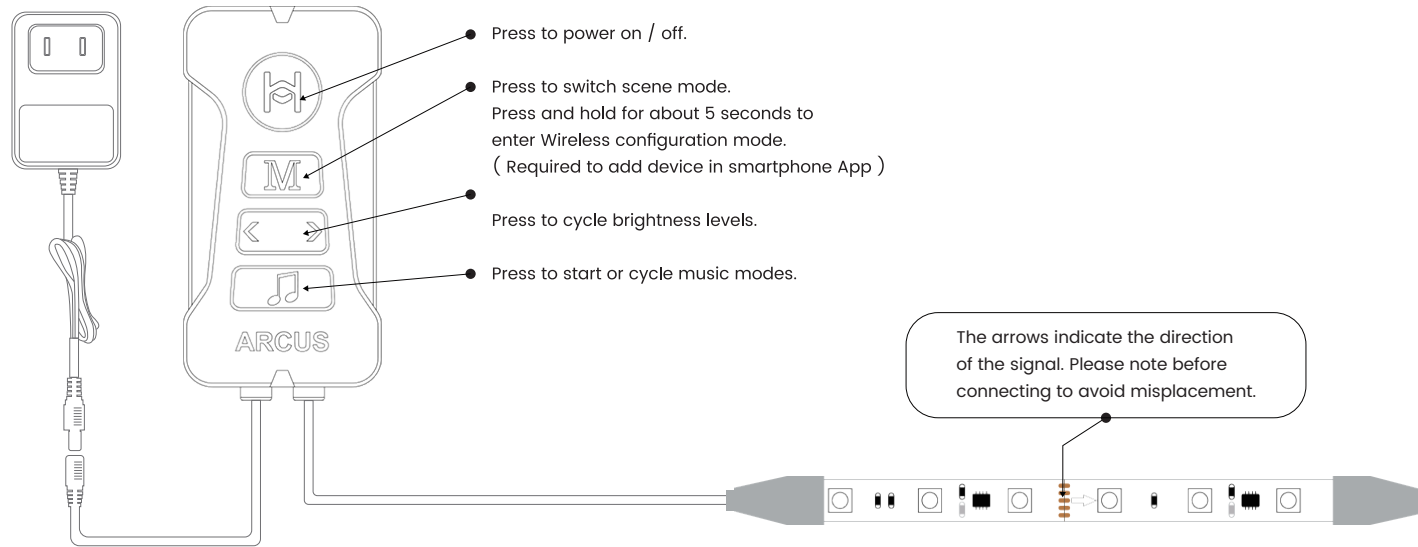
Press to power on / off.

Press to switch scene mode.
Press and hold for about 5 seconds to enter Wireless configuration mode.
( Required to add device in smartphone App )

Press to cycle brightness levels.

Press to start or cycle music modes.

M

ARCUS

The arrows indicate the direction of the signal. Please note before connecting to avoid misplacement.